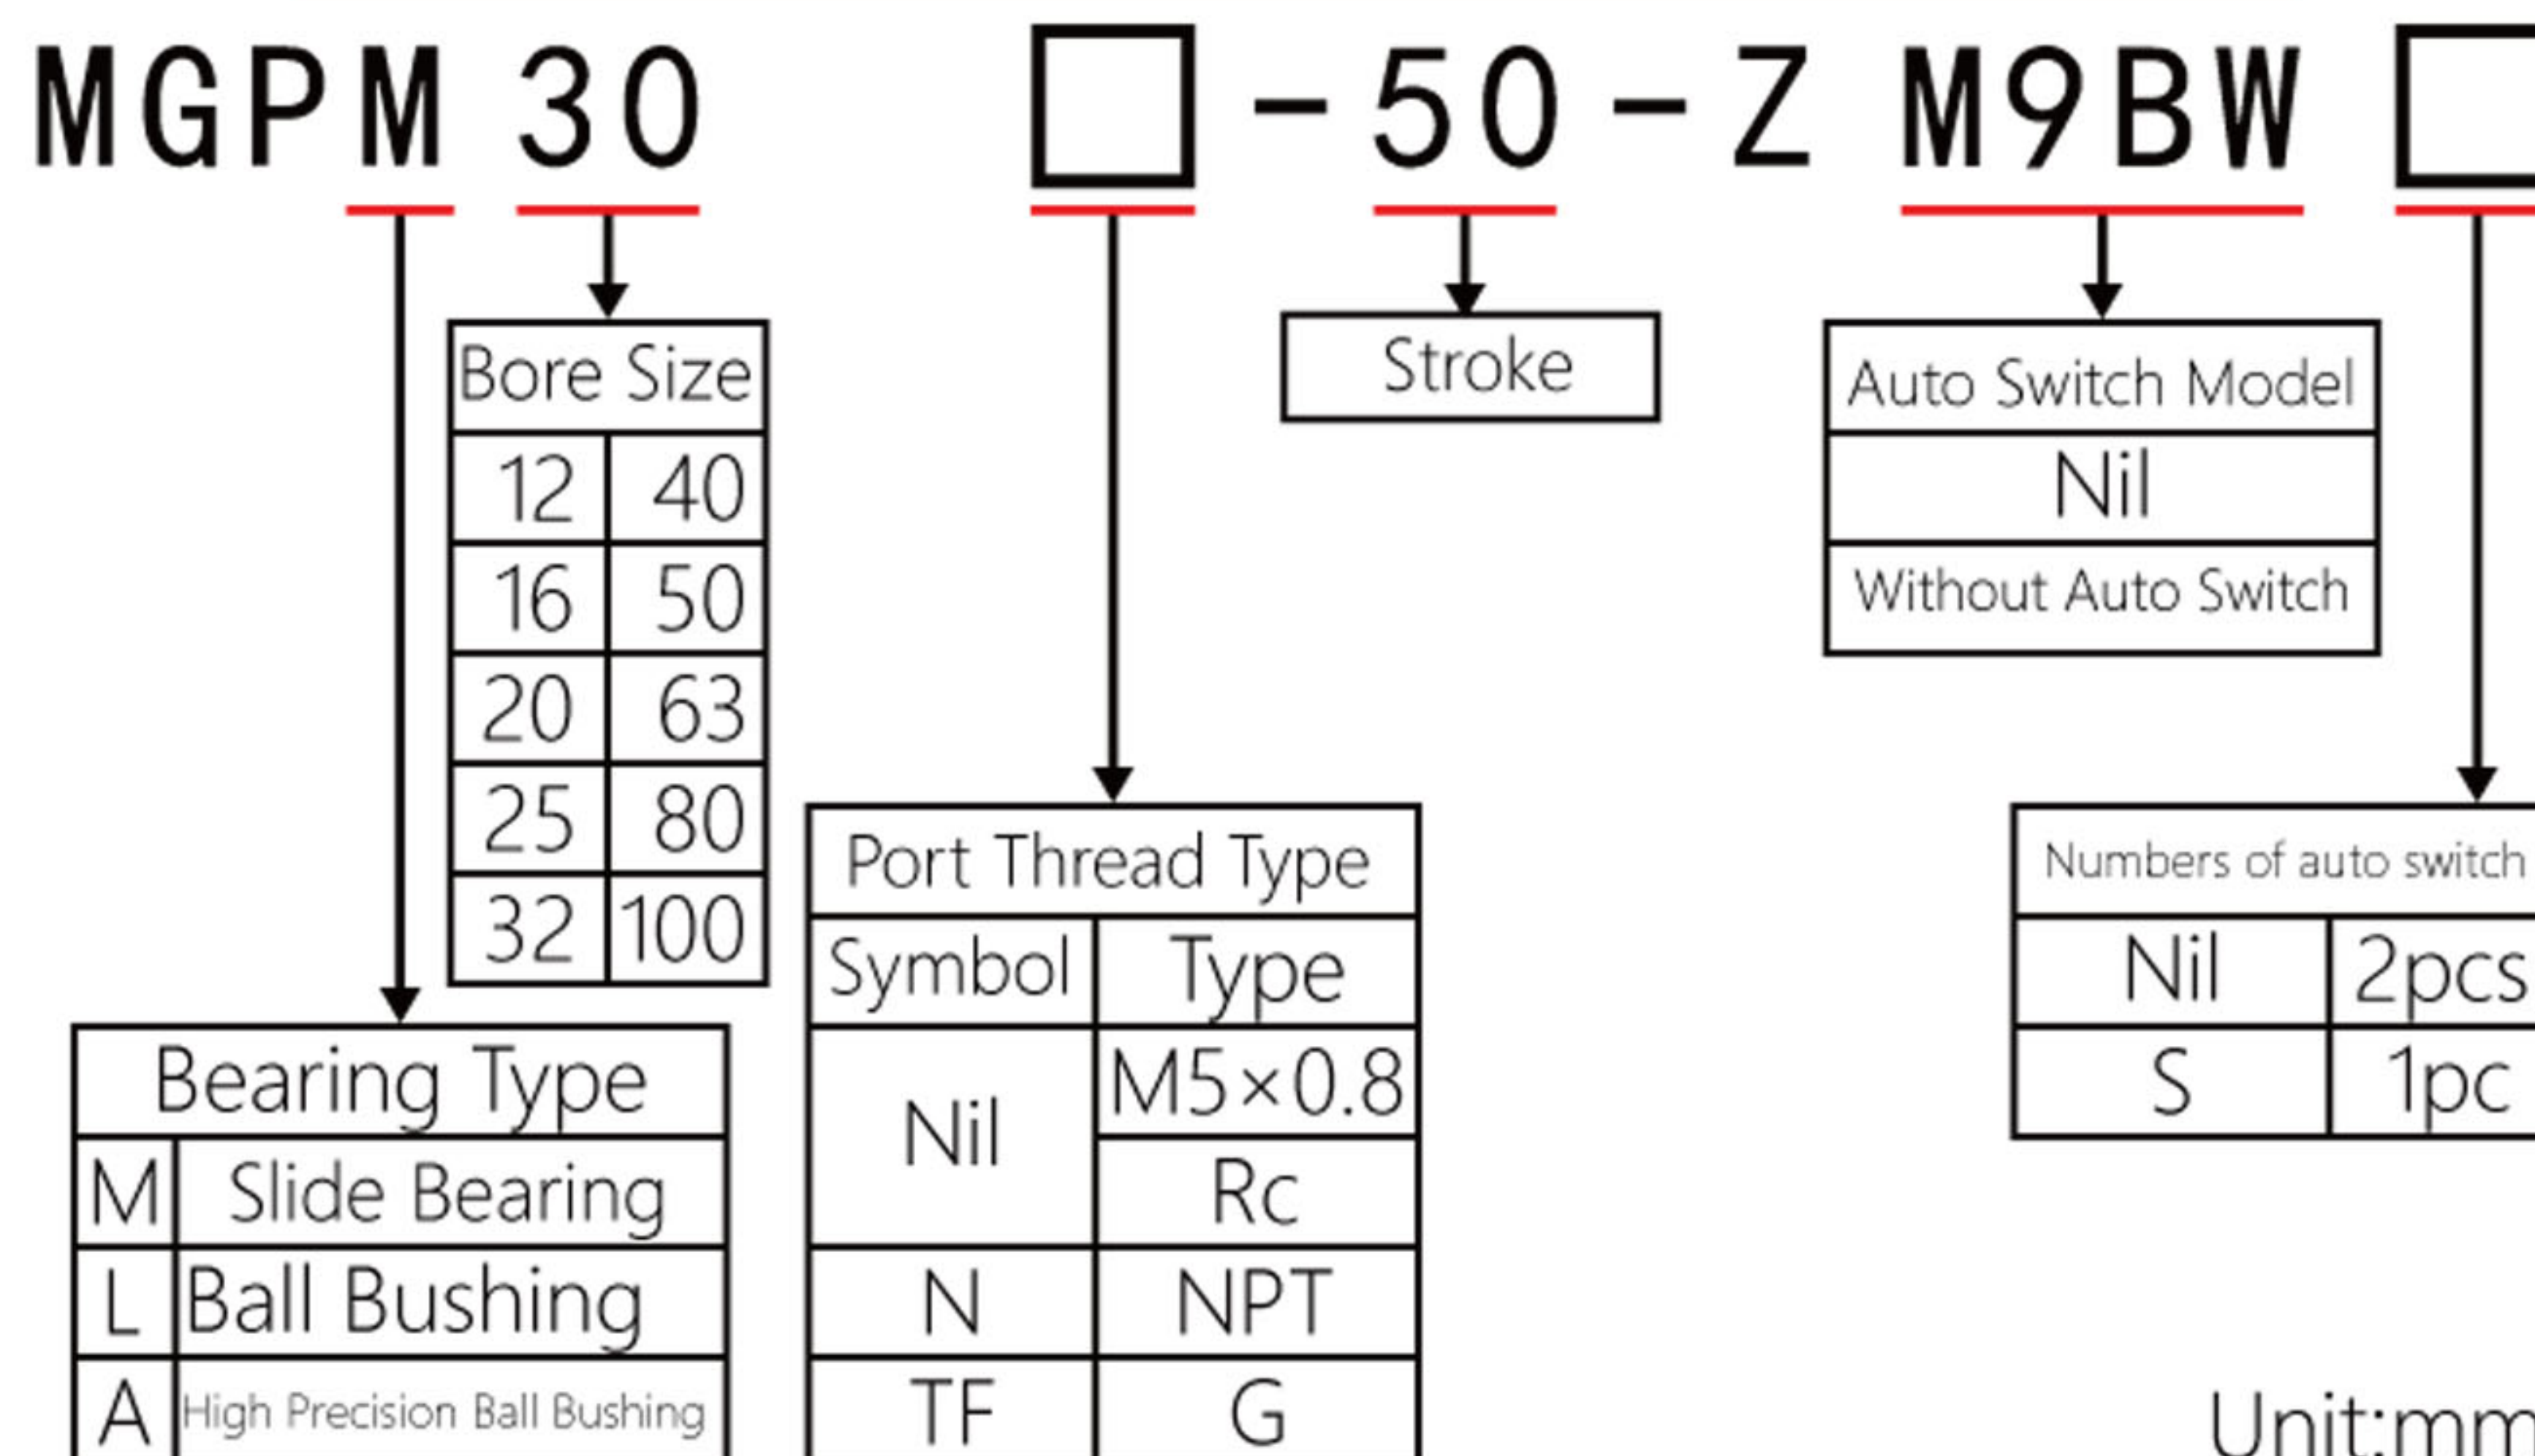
MGPM 30 □ -50-Z M9BW □

Bore Size

| 12 | 40 |
|---|---|
| 16 | 50 |
| 20 | 63 |
| 25 | 80 |
| 32 | 100 |

Stroke

| Auto Switch Model |
|---|
| Nil |
| Without Auto Switch |

| Port Thread Type | |
|---|---|
| Symbol | Type |
| Nil | M5×0.8 |
| | Rc |
| N | NPT |
| TF | G |

| Numbers of auto switch | |
|---|---|
| Nil | 2pcs |
| S | 1pc |

| Bearing Type | |
|---|---|
| M | Slide Bearing |
| L | Ball Bushing |
| A | High Precision Ball Bushing |

Unit:mm